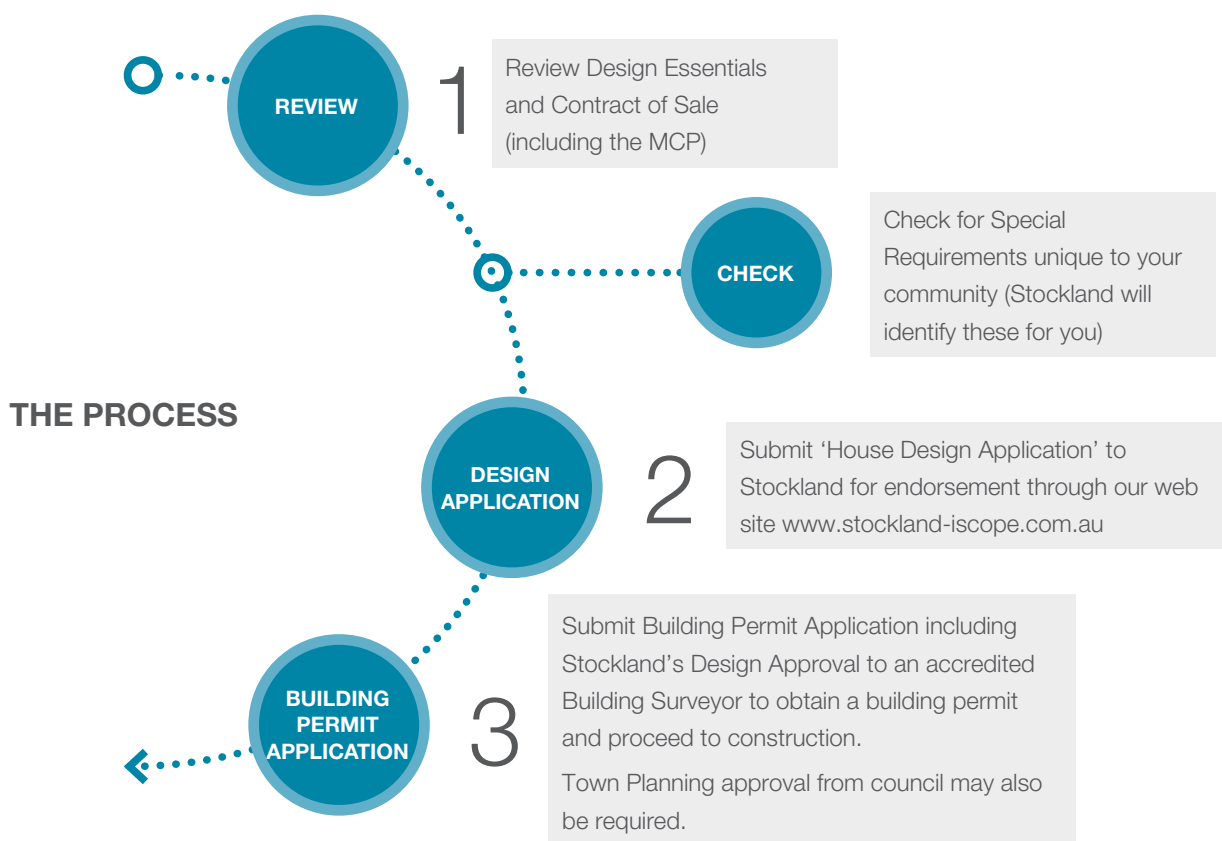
THE PROCESS

REVIEW

1

Review Design Essentials and Contract of Sale (including the MCP)

CHECK

Check for Special Requirements unique to your community (Stockland will identify these for you)

DESIGN APPLICATION

2

Submit 'House Design Application' to Stockland for endorsement through our web site www.stockland-iscope.com.au

BUILDING PERMIT APPLICATION

3

Submit Building Permit Application including Stockland's Design Approval to an accredited Building Surveyor to obtain a building permit and proceed to construction.

Town Planning approval from council may also be required.